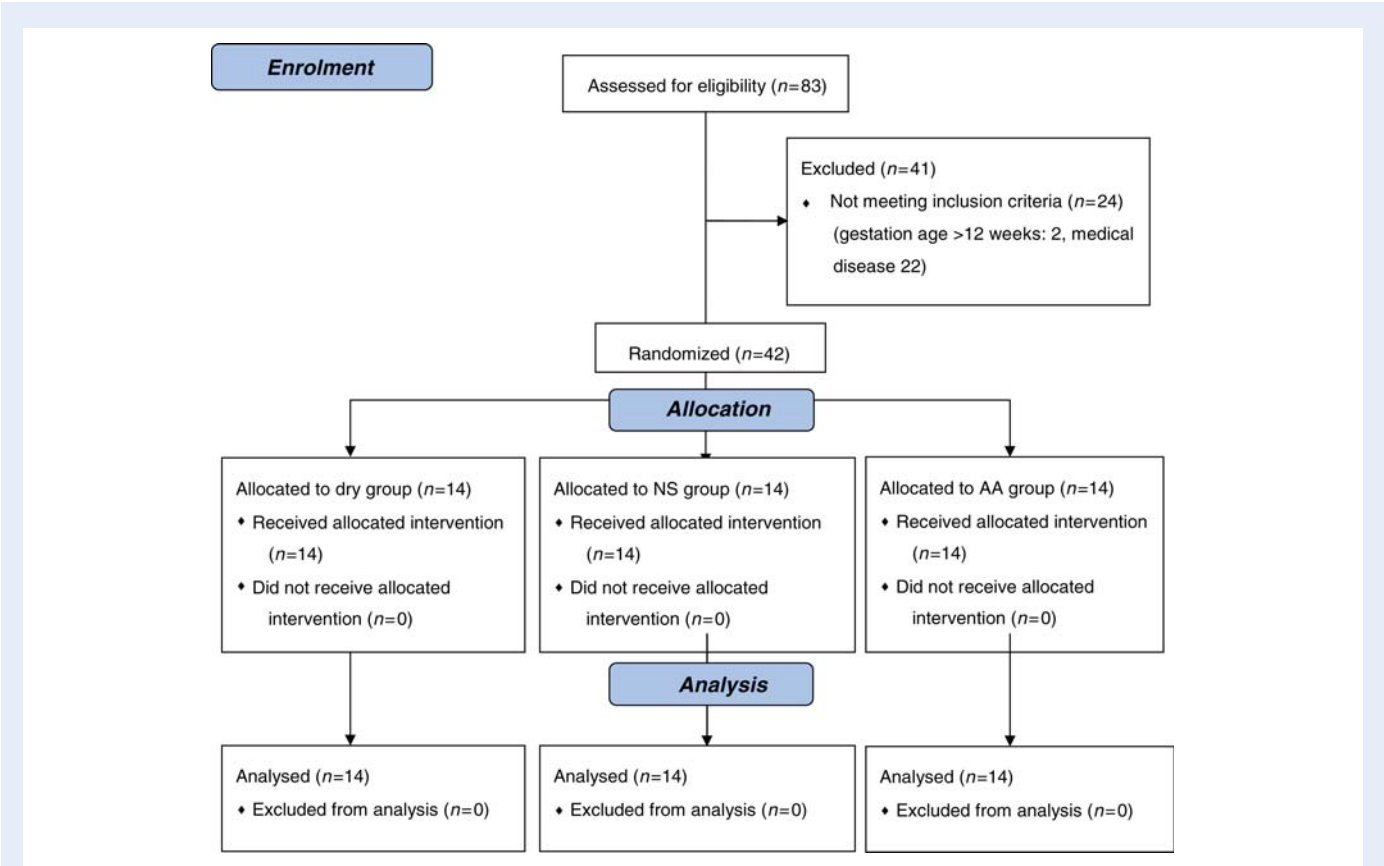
Enrolment

Assessed for eligibility ($n$=83)

Excluded ($n$=41)
• Not meeting inclusion criteria ($n$=24) (gestation age >12 weeks: 2, medical disease 22)

Randomized ($n$=42)

Allocation

Allocated to dry group ($n$=14)
• Received allocated intervention ($n$=14)
• Did not receive allocated intervention ($n$=0)

Allocated to NS group ($n$=14)
• Received allocated intervention ($n$=14)
• Did not receive allocated intervention ($n$=0)

Allocated to AA group ($n$=14)
• Received allocated intervention ($n$=14)
• Did not receive allocated intervention ($n$=0)

Analysis

Analysed ($n$=14)
• Excluded from analysis ($n$=0)

Analysed ($n$=14)
• Excluded from analysis ($n$=0)

Analysed ($n$=14)
• Excluded from analysis ($n$=0)